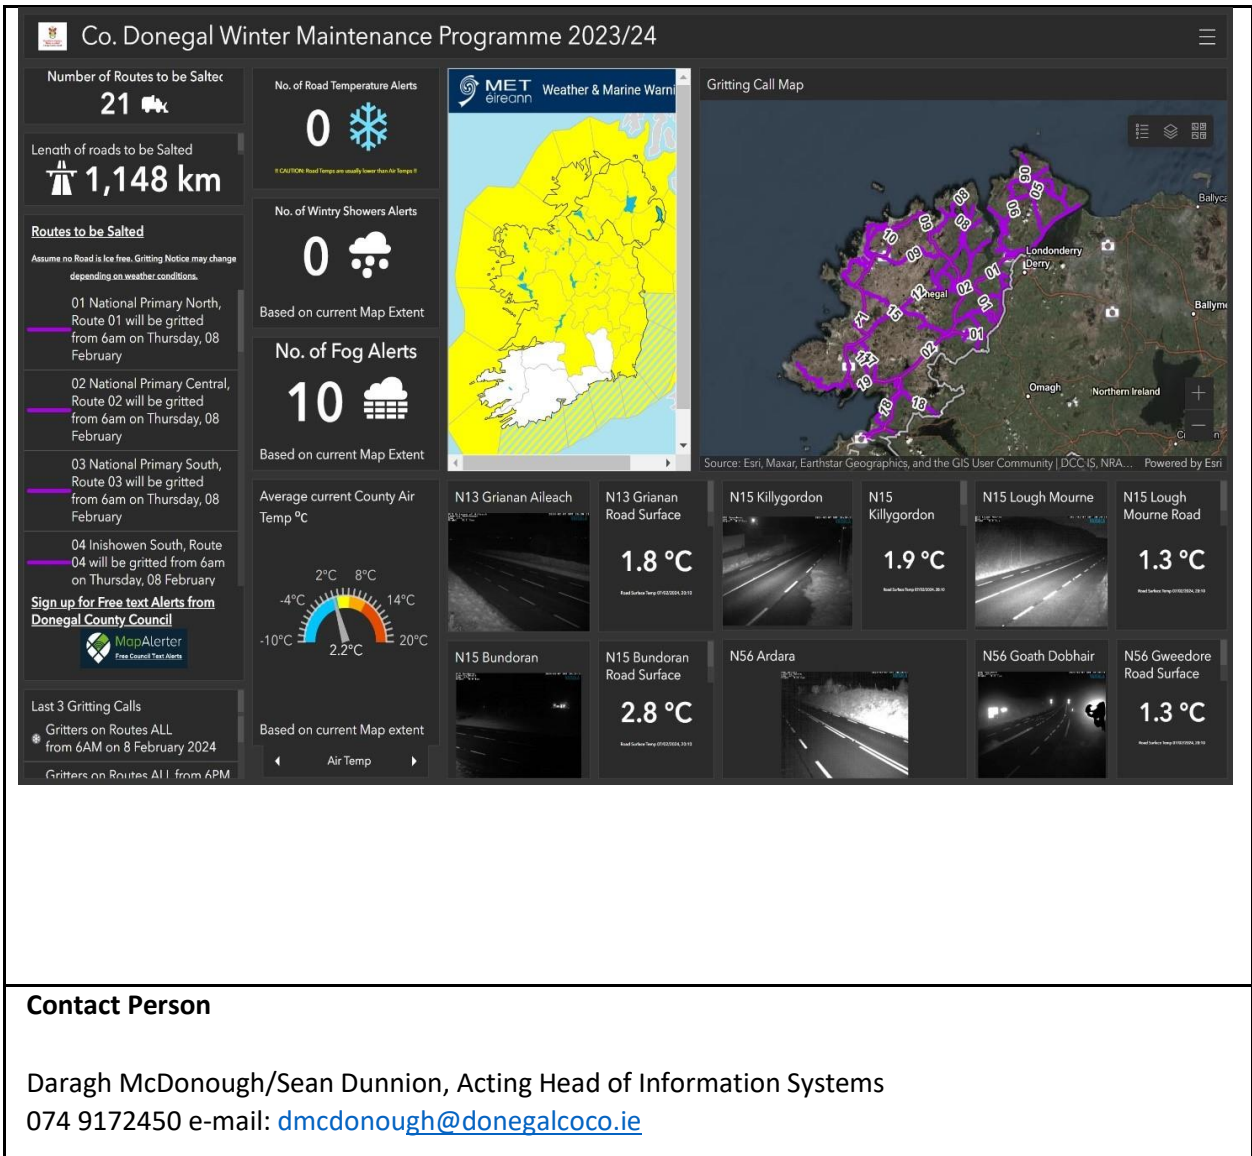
Co. Donegal Winter Maintenance Programme 2023/24

Number of Routes to be Saltec
21

Length of roads to be Salted
1,148 km

Routes to be Salted

Assume no Road is Ice free. Gritting Notice may change depending on weather conditions.

01 National Primary North, Route 01 will be gritted from 6am on Thursday, 08 February

02 National Primary Central, Route 02 will be gritted from 6am on Thursday, 08 February

03 National Primary South, Route 03 will be gritted from 6am on Thursday, 08 February

04 Inishowen South, Route 04 will be gritted from 6am on Thursday, 08 February

Sign up for Free text Alerts from Donegal County Council

MapAlerter
Free Council Text Alerts

Last 3 Gritting Calls

Gritters on Routes ALL from 6AM on 8 February 2024

Gritters on Routes ALL from 6PM

No. of Road Temperature Alerts
0
CAUTION: Road Temps are usually lower than Air Temps

No. of Wintry Showers Alerts
0
Based on current Map Extent

No. of Fog Alerts
10
Based on current Map Extent

Average current County Air Temp °C
2°C 8°C
-4°C 14°C
-10°C 20°C
2.2°C
Based on current Map extent
Air Temp

MET éireann Weather & Marine Warni

Gritting Call Map
Ballyca
Londonderry
Derry
Ballyme
Omagh
Northern Ireland
Source: Esri, Maxar, Earthstar Geographics, and the GIS User Community | DCC IS, NRA... Powered by Esri

N13 Grianan Aileach
N13 Grianan Road Surface
1.8 °C
N15 Killygordon
N15 Killygordon
1.9 °C
N15 Lough Mourne
N15 Lough Mourne Road
1.3 °C
N15 Bundoran
N15 Bundoran Road Surface
2.8 °C
N56 Ardara
N56 Goath Dobhair
N56 Gweedore Road Surface
1.3 °C

Contact Person

Daragh McDonough/Sean Dunnion, Acting Head of Information Systems
074 9172450 e-mail: dmcdonough@donegalcoco.ie